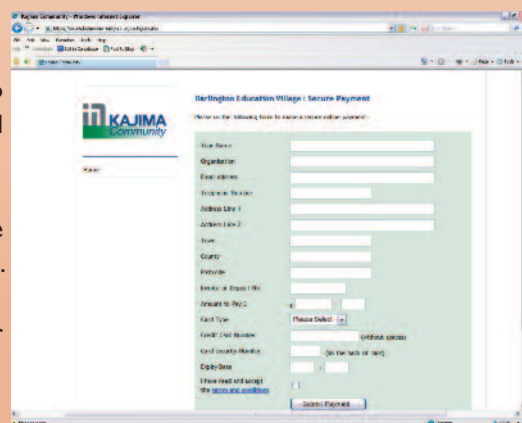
Kajima Community - Windows Internet Explorer

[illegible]

KAJIMA Community

Home

Darlington Education Village : Secure Payment

Please use the following form to make a secure online payment:

Your Name

Organisation

Email Address

Telephone Number

Address Line 1

Address Line 2

Town

County

Postcode

Invoice or Dept / No

Amount to Pay £

Card Type

Please Select

Credit Card Number

(without spaces)

Card Security Number

(on the back of card)

Expiry Date

I have read and accept the terms and conditions

Submit Payment